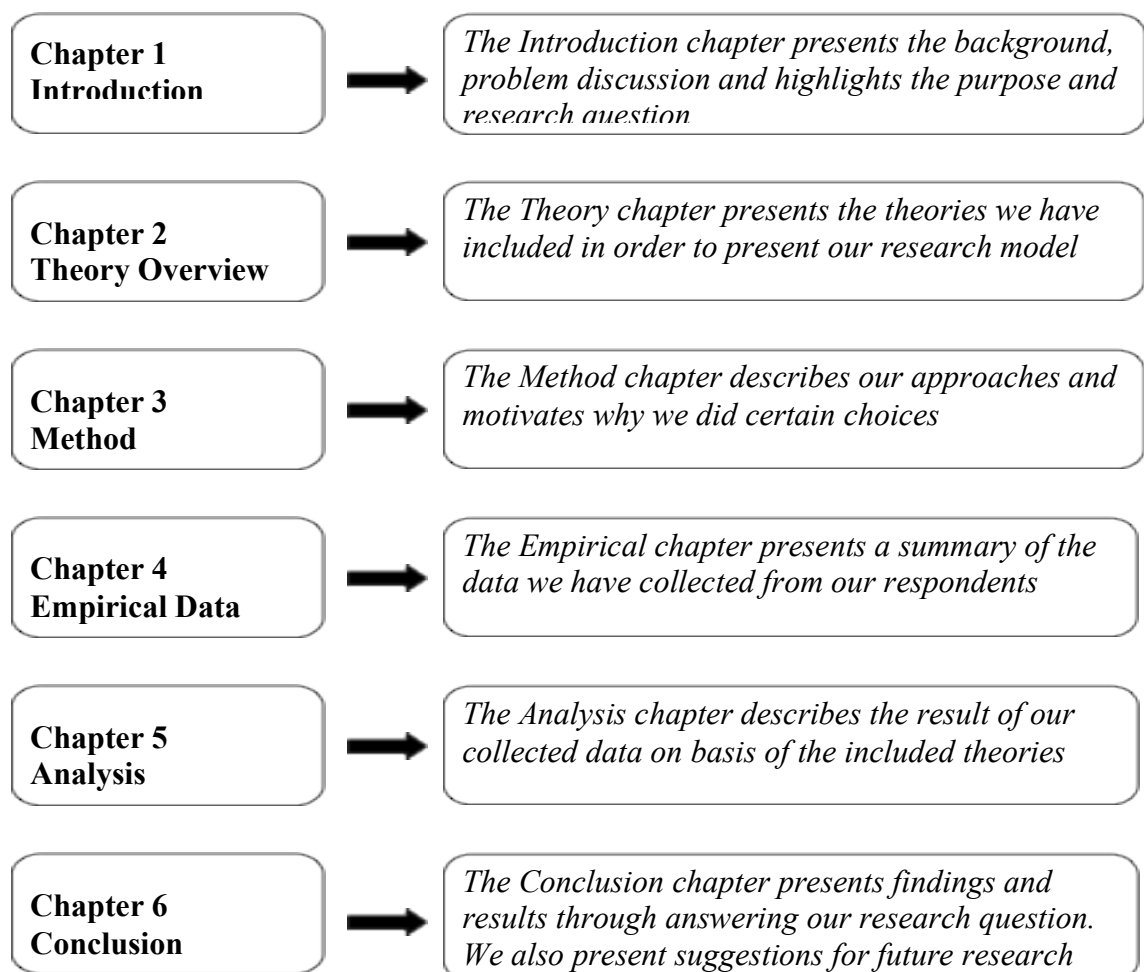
Chapter 1
Introduction

The Introduction chapter presents the background, problem discussion and highlights the purpose and research question

Chapter 2
Theory Overview

The Theory chapter presents the theories we have included in order to present our research model

Chapter 3
Method

The Method chapter describes our approaches and motivates why we did certain choices

Chapter 4
Empirical Data

The Empirical chapter presents a summary of the data we have collected from our respondents

Chapter 5
Analysis

The Analysis chapter describes the result of our collected data on basis of the included theories

Chapter 6
Conclusion

The Conclusion chapter presents findings and results through answering our research question. We also present suggestions for future research